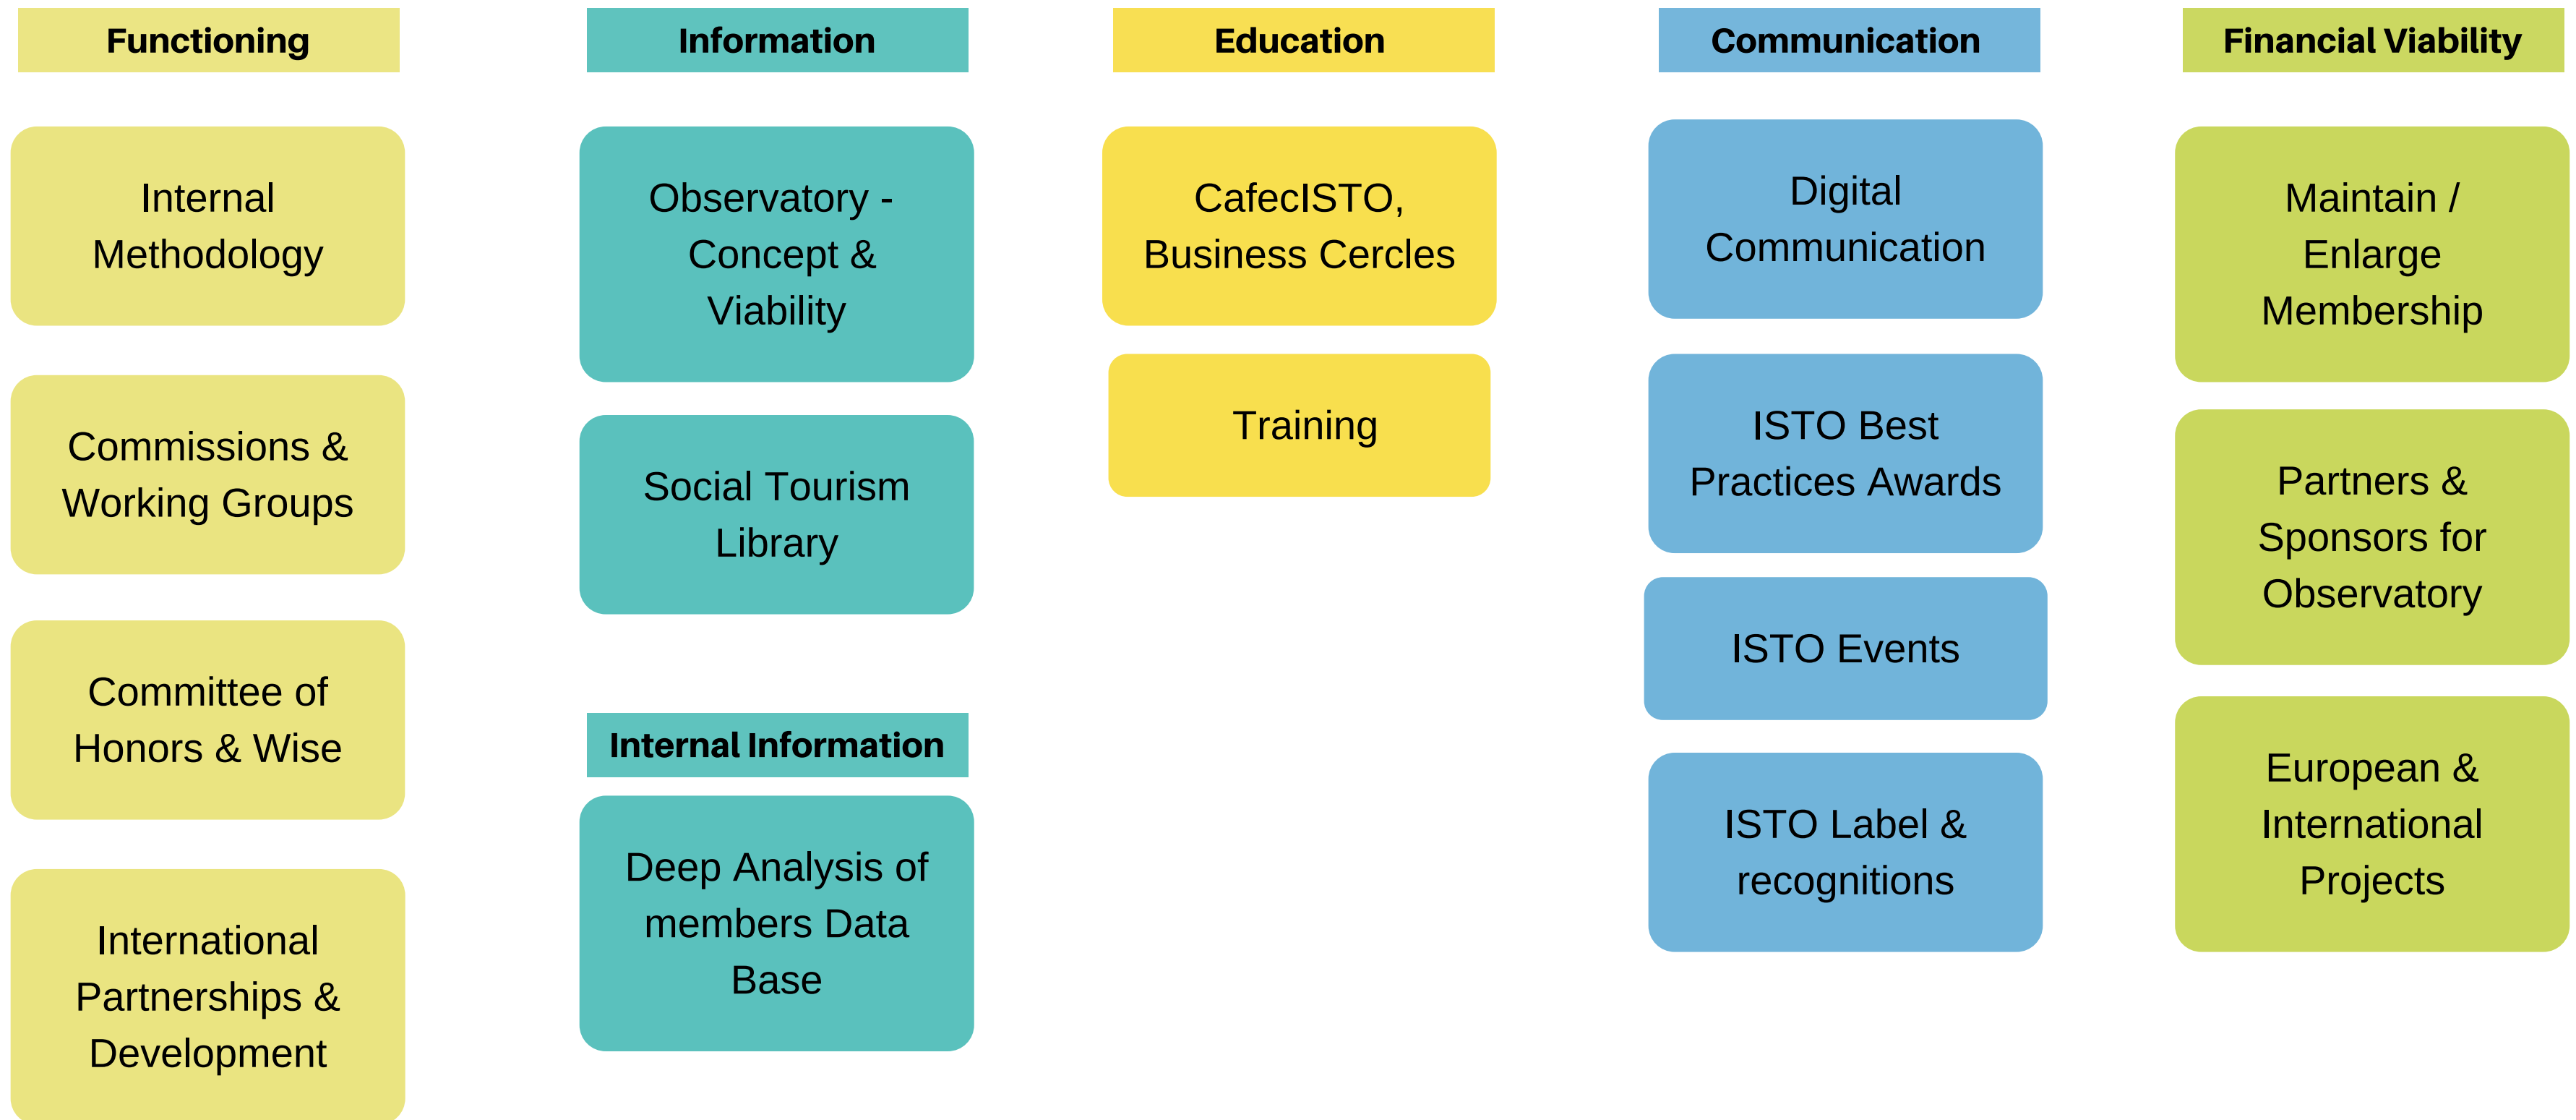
Functioning

Internal Methodology

Commissions & Working Groups

Committee of Honors & Wise

International Partnerships & Development

Information

Observatory - Concept & Viability

Social Tourism Library

Internal Information

Deep Analysis of members Data Base

Education

CafecISTO, Business Cercles

Training

Communication

Digital Communication

ISTO Best Practices Awards

ISTO Events

ISTO Label & recognitions

Financial Viability

Maintain / Enlarge Membership

Partners & Sponsors for Observatory

European & International Projects